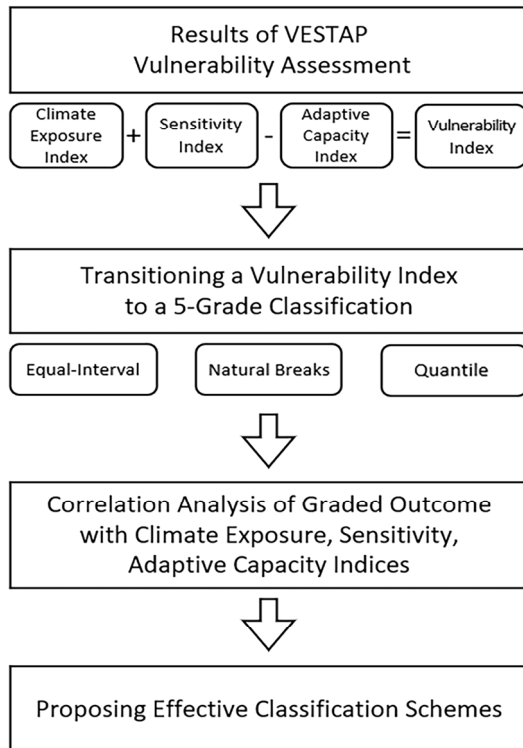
Results of VESTAP
Vulnerability Assessment

Climate Exposure Index + Sensitivity Index - Adaptive Capacity Index = Vulnerability Index

Transitioning a Vulnerability Index to a 5-Grade Classification

Equal-Interval

Natural Breaks

Quantile

Correlation Analysis of Graded Outcome with Climate Exposure, Sensitivity, Adaptive Capacity Indices

Proposing Effective Classification Schemes